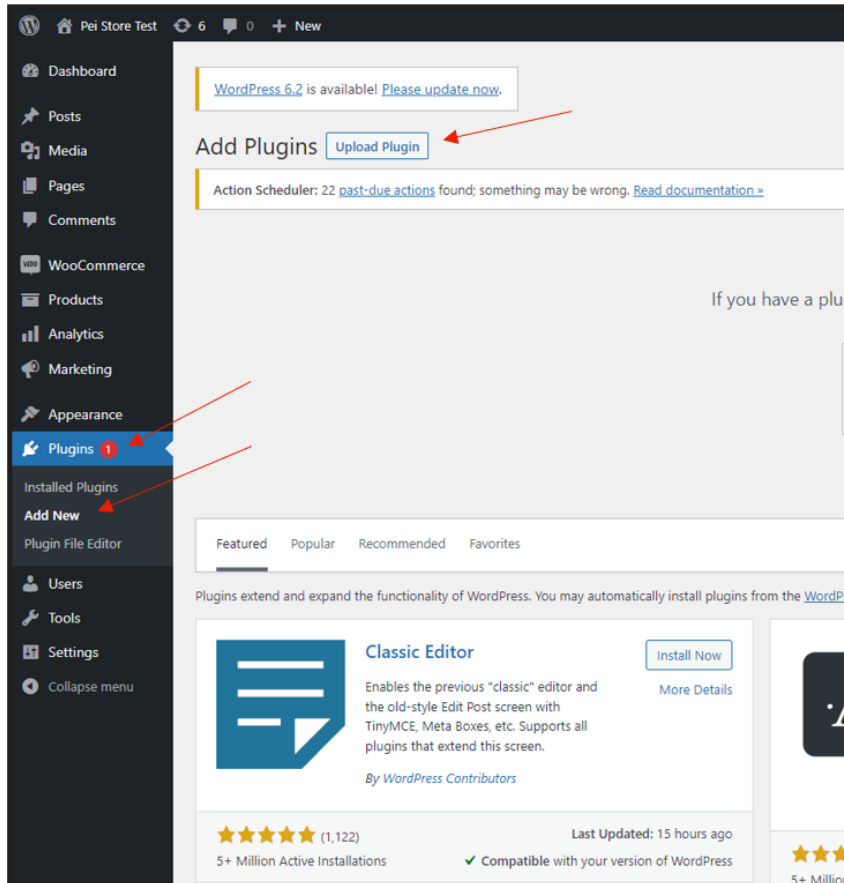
Pei Store Test 6 0 New

Dashboard
Posts
Media
Pages
Comments
WooCommerce
Products
Analytics
Marketing
Appearance
Plugins 1
Installed Plugins
Add New
Plugin File Editor
Users
Tools
Settings
Collapse menu

WordPress 6.2 is available! Please update now.

Add Plugins Upload Plugin

Action Scheduler: 22 past-due actions found; something may be wrong. Read documentation »

If you have a plu

Featured Popular Recommended Favorites

Plugins extend and expand the functionality of WordPress. You may automatically install plugins from the WordP

Classic Editor

Install Now

More Details

Enables the previous "classic" editor and the old-style Edit Post screen with TinyMCE, Meta Boxes, etc. Supports all plugins that extend this screen.

By WordPress Contributors

(1,122)

5+ Million Active Installations

Last Updated: 15 hours ago

Compatible with your version of WordPress

5+ Millio